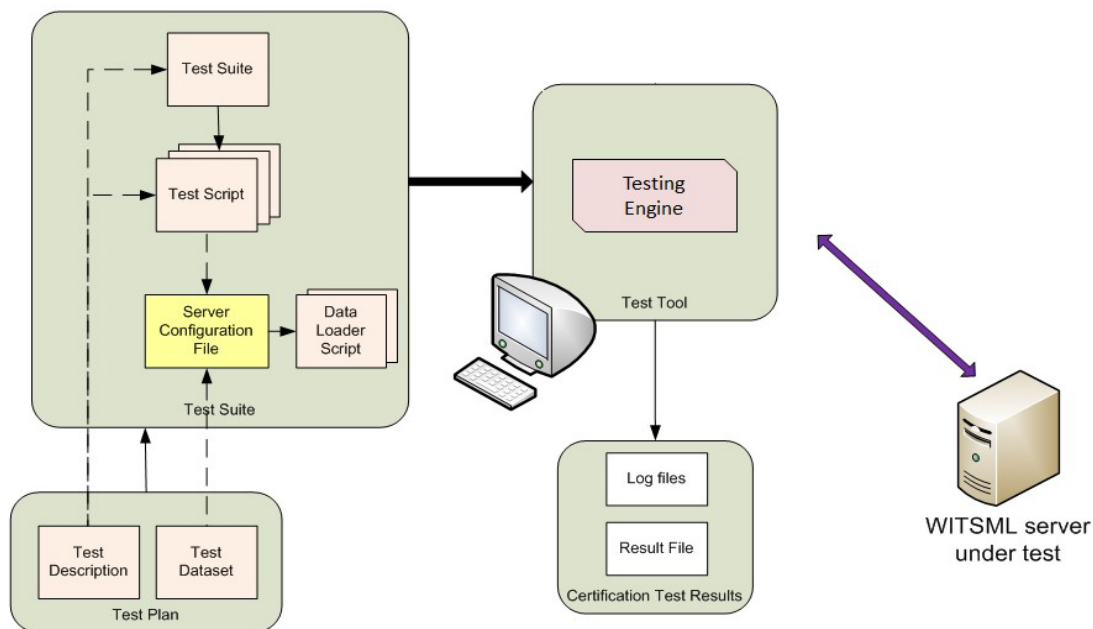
Test Suite

Test Script

Server Configuration File

Data Loader Script

Test Suite

Testing Engine

Test Tool

Log files

Result File

Certification Test Results

WITSML server under test

Test Description

Test Dataset

Test Plan